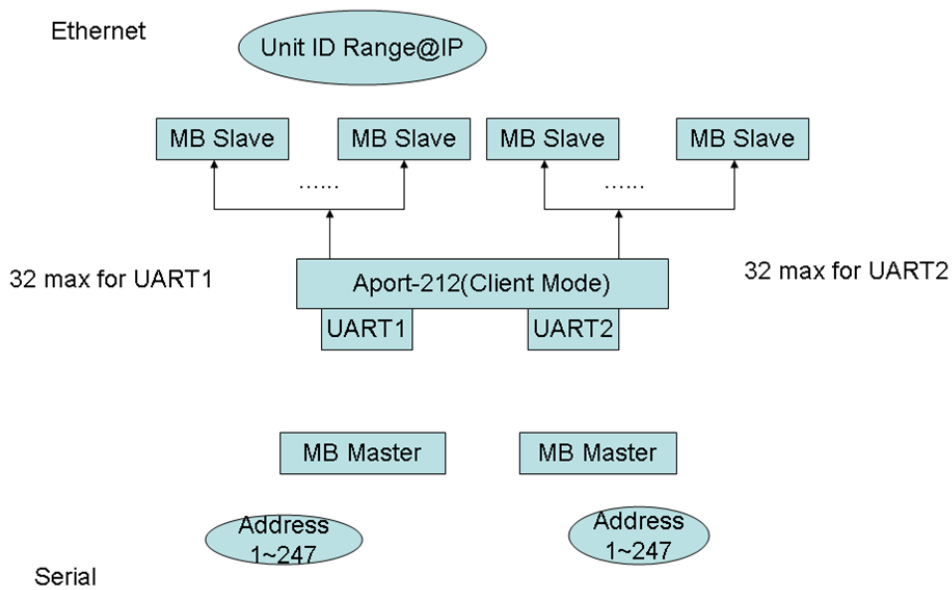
Ethernet

Unit ID Range@IP

MB Slave

MB Slave

MB Slave

MB Slave

......

......

32 max for UART1

Aport-212(Client Mode)

32 max for UART2

UART1

UART2

MB Master

MB Master

Address 1~247

Address 1~247

Serial